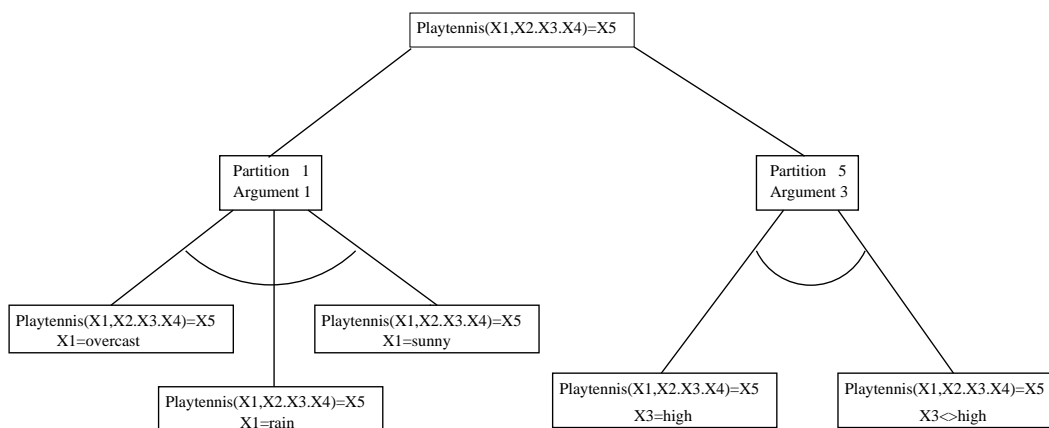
Playtennis(X1,X2.X3.X4)=X5

Partition 1
Argument 1

Partition 5
Argument 3

Playtennis(X1,X2.X3.X4)=X5
X1=overcast

Playtennis(X1,X2.X3.X4)=X5
X1=rain

Playtennis(X1,X2.X3.X4)=X5
X1=sunny

Playtennis(X1,X2.X3.X4)=X5
X3=high

Playtennis(X1,X2.X3.X4)=X5
X3<>high